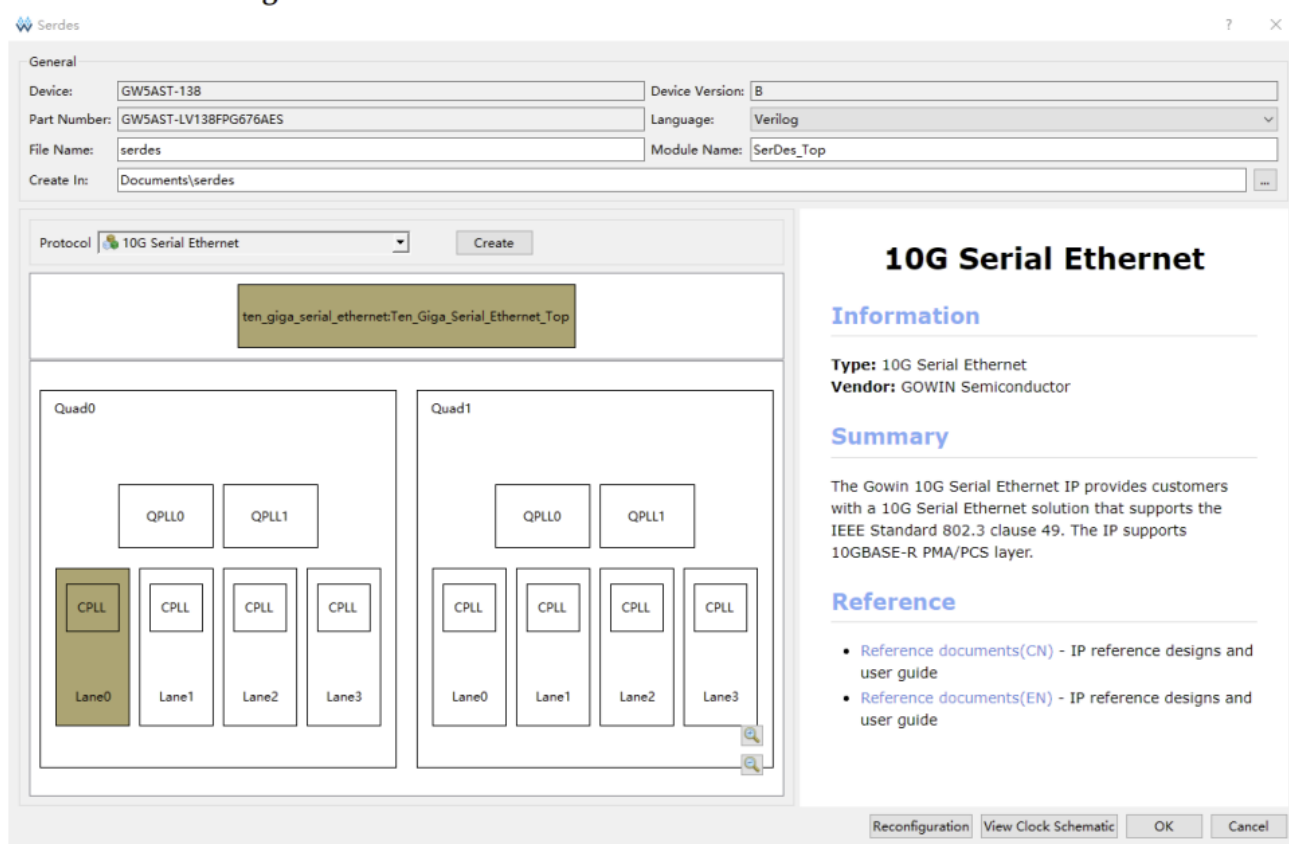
Serdes

? ×

General

Device: GW5AST-138

Device Version: B

Part Number: GW5AST-LV138FPG676AES

Language: Verilog

File Name: serdes

Module Name: SerDes_Top

Create In: Documents\serdes

...

Protocol 10G Serial Ethernet

Create

ten_giga_serial_ethernet:Ten_Giga_Serial_Ethernet_Top

Quad0

QPLL0

QPLL1

CPLL

Lane0

CPLL

Lane1

CPLL

Lane2

CPLL

Lane3

Quad1

QPLL0

QPLL1

CPLL

Lane0

CPLL

Lane1

CPLL

Lane2

CPLL

Lane3

10G Serial Ethernet

Information

Type: 10G Serial Ethernet
Vendor: GOWIN Semiconductor

Summary

The Gowin 10G Serial Ethernet IP provides customers with a 10G Serial Ethernet solution that supports the IEEE Standard 802.3 clause 49. The IP supports 10GBASE-R PMA/PCS layer.

Reference

- Reference documents(CN) - IP reference designs and user guide
- Reference documents(EN) - IP reference designs and user guide

Reconfiguration

View Clock Schematic

OK

Cancel